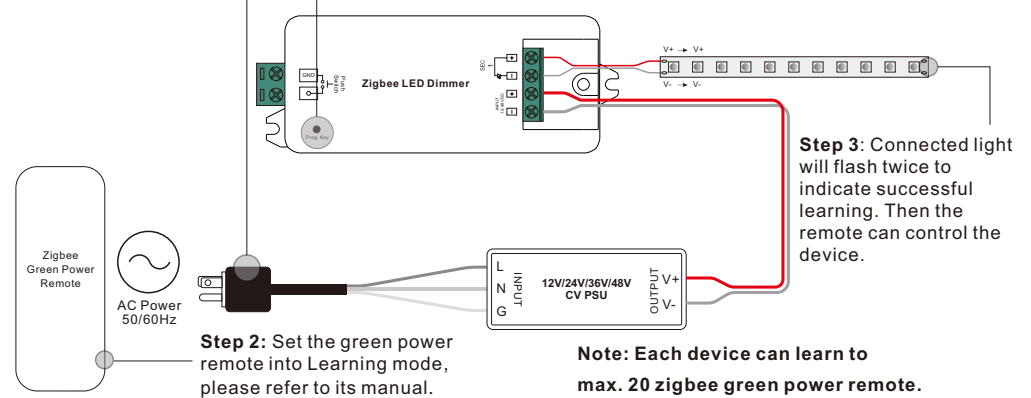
GND

Push Switch

Zigbee LED Dimmer

Prog. Key

LED

12-48V DC

V+ V+

V- V-

Step 3: Connected light will flash twice to indicate successful learning. Then the remote can control the device.

Zigbee Green Power Remote

AC Power 50/60Hz

L
N
G
INPUT

12V/24V/36V/48V CV PSU

OUTPUT
V+
V-

Step 2: Set the green power remote into Learning mode, please refer to its manual.

Note: Each device can learn to max. 20 zigbee green power remote.